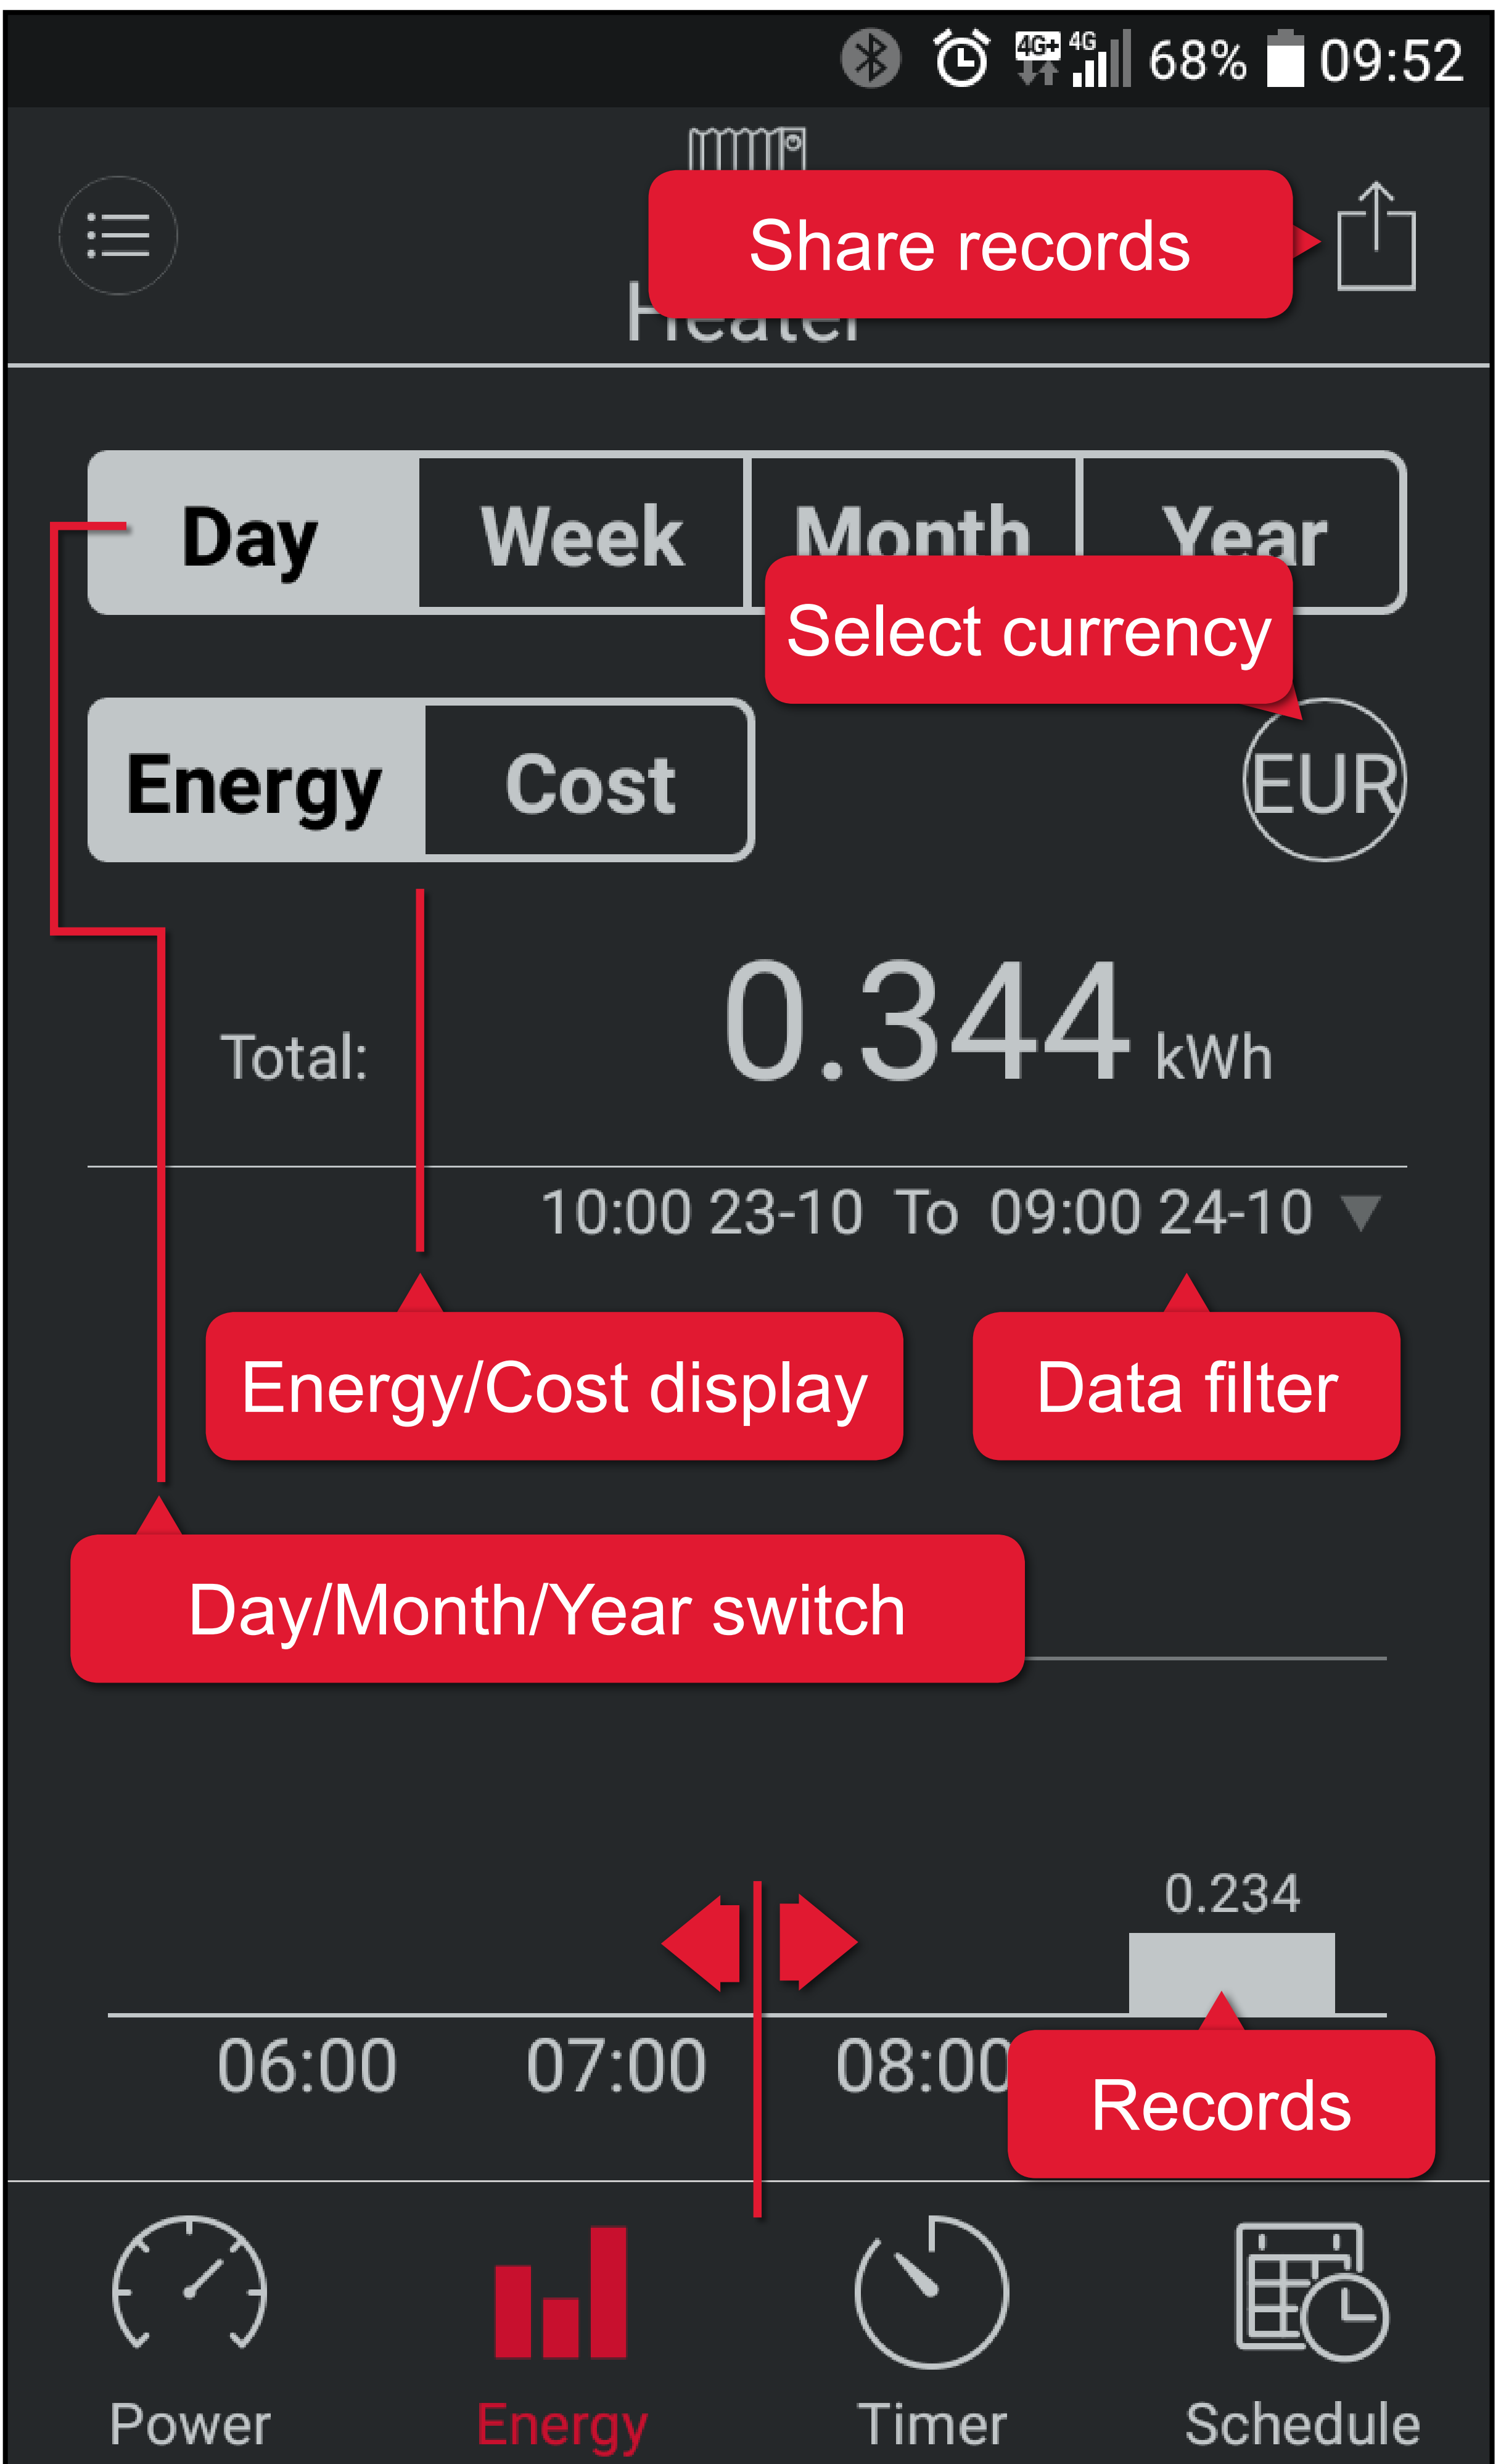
4G+ 4G 68% 09:52

Share records

Heater

| Day | Week | Month | Year |
|---|---|---|---|

Select currency

| Energy | Cost |
|---|---|

EUR

Total: 0.344 kWh

10:00 23-10 To 09:00 24-10

Energy/Cost display

Data filter

Day/Month/Year switch

0.234

06:00 07:00 08:00

Records

Power Energy Timer Schedule